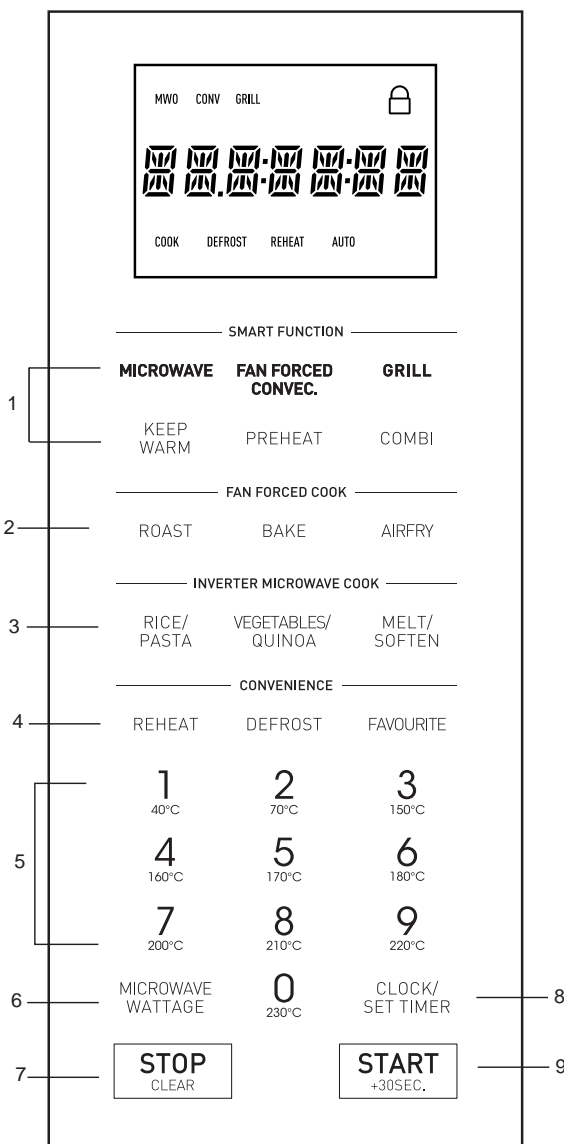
MWO CONV GRILL

88.88:88:88

COOK DEFROST REHEAT AUTO

SMART FUNCTION

1

MICROWAVE FAN FORCED CONVEC. GRILL

KEEP WARM PREHEAT COMBI

FAN FORCED COOK

2

ROAST BAKE AIRFRY

INVERTER MICROWAVE COOK

3

RICE/ PASTA VEGETABLES/ QUINOA MELT/ SOFTEN

CONVENIENCE

4

REHEAT DEFROST FAVOURITE

5

1 40°C 2 70°C 3 150°C

4 160°C 5 170°C 6 180°C

7 200°C 8 210°C 9 220°C

6

MICROWAVE WATTAGE 0 230°C CLOCK/ SET TIMER

8

7

STOP CLEAR

START +30SEC.

9